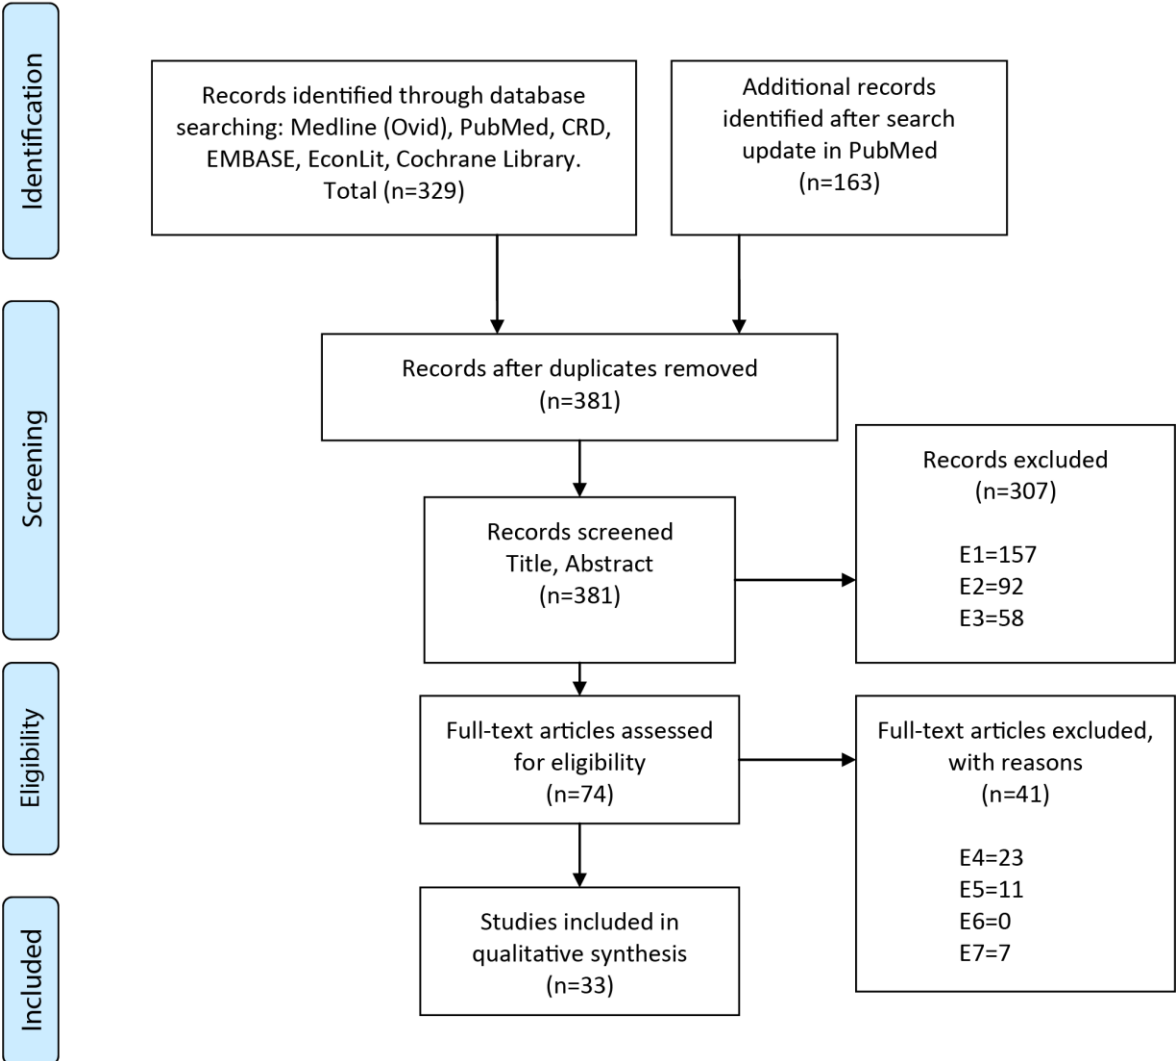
Identification

Records identified through database searching: Medline (Ovid), PubMed, CRD, EMBASE, EconLit, Cochrane Library. Total (n=329)

Additional records identified after search update in PubMed (n=163)

Screening

Records after duplicates removed (n=381)

Records screened Title, Abstract (n=381)

Records excluded (n=307)

E1=157
E2=92
E3=58

Eligibility

Full-text articles assessed for eligibility (n=74)

Full-text articles excluded, with reasons (n=41)

E4=23
E5=11
E6=0
E7=7

Included

Studies included in qualitative synthesis (n=33)